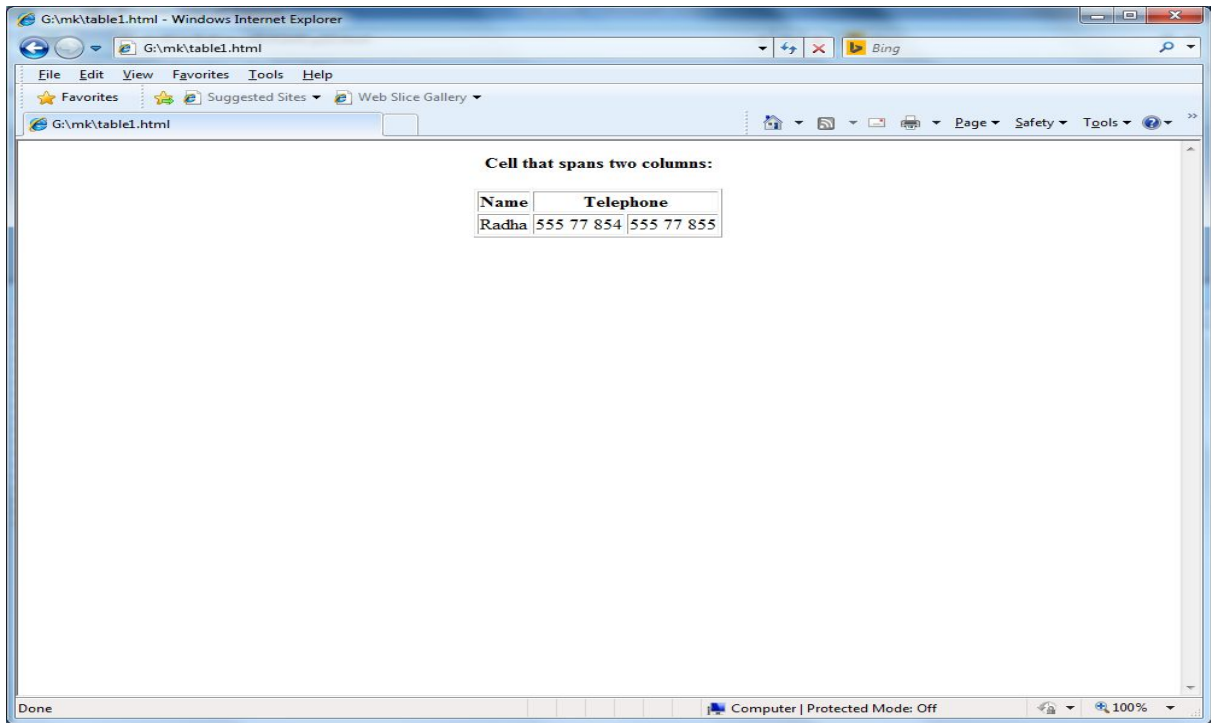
G:\mk\table1.html - Windows Internet Explorer

G:\mk\table1.html

Bing

File Edit View Favorites Tools Help

Favorites Suggested Sites ▾ Web Slice Gallery ▾

G:\mk\table1.html

Page ▾ Safety ▾ Tools ▾

**Cell that spans two columns:**

| Name | Telephone | |
|---|---|---|
| Radha | 555 77 854 | 555 77 855 |

Done

Computer | Protected Mode: Off

100%